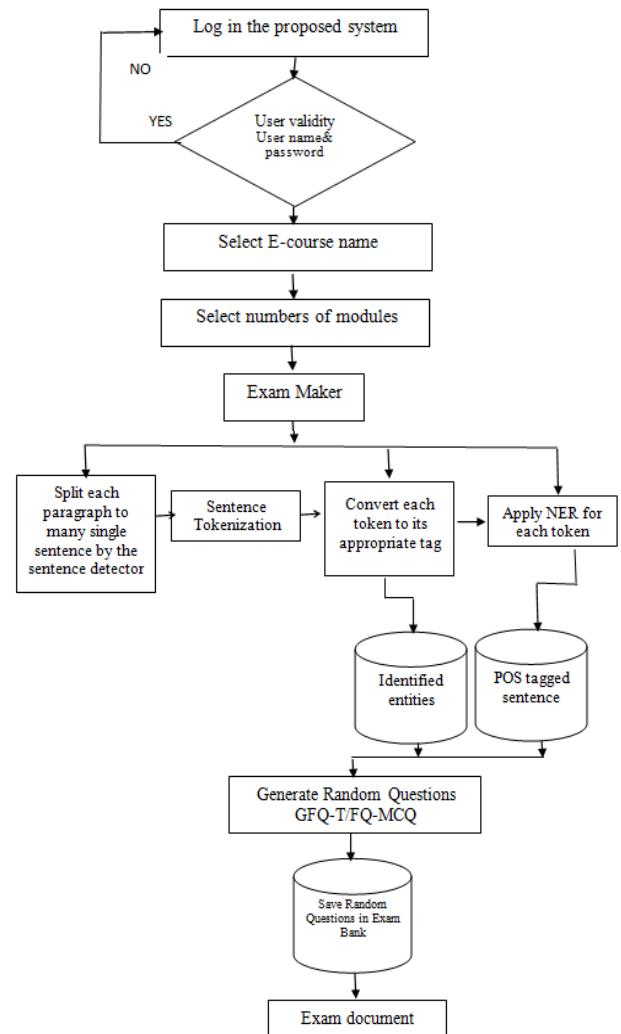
Log in the proposed system

NO

YES

User validity
User name&
password

Select E-course name

Select numbers of modules

Exam Maker

Split each paragraph to many single sentence by the sentence detector

Sentence Tokenization

Convert each token to its appropriate tag

Apply NER for each token

Identified entities

POS tagged sentence

Generate Random Questions
GFQ-T/FQ-MCQ

Save Random Questions in Exam Bank

Exam document